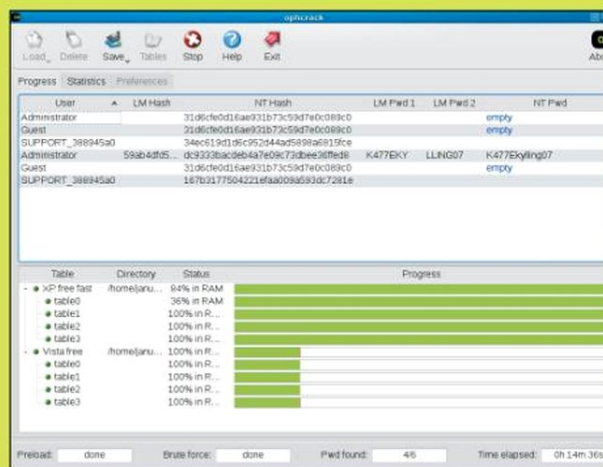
ophcrack

Load Delete Save Tables Stop Help Exit Abo

Progress Statistics Preferences

| User | LM Hash | NT Hash | LM Pwd 1 | LM Pwd 2 | NT Pwd |
|---|---|---|---|---|---|
| Administrator | | 31d6cfe0d16ae931b73c59d7e0c089c0 | | | empty |
| Guest | | 31d6cfe0d16ae931b73c59d7e0c089c0 | | | empty |
| SUPPORT_388945a0 | | 34ec619d1d6c952d44ad5898a6819fce | | | |
| Administrator | 59ab4dfd5... | dc9333bacdeb4a7e09c73dbee36ffed8 | K477EKY | LLING07 | K477Ekylling07 |
| Guest | | 31d6cfe0d16ae931b73c59d7e0c089c0 | | | empty |
| SUPPORT_388945a0 | | 167b3177504221efaa009a593dc7281e | | | |

| Table | Directory | Status | Progress |
|---|---|---|---|
| XP free fast | /home/janu... | 84% in RAM | |
| table0 | | 36% in RAM | |
| table1 | | 100% in R... | |
| table2 | | 100% in R... | |
| table3 | | 100% in R... | |
| Vista free | /home/janu... | 100% in R... | |
| table0 | | 100% in R... | |
| table1 | | 100% in R... | |
| table2 | | 100% in R... | |
| table3 | | 100% in R... | |

Preload: done Brute force: done Pwd found: 4/6 Time elapsed: 0h 14m 36s